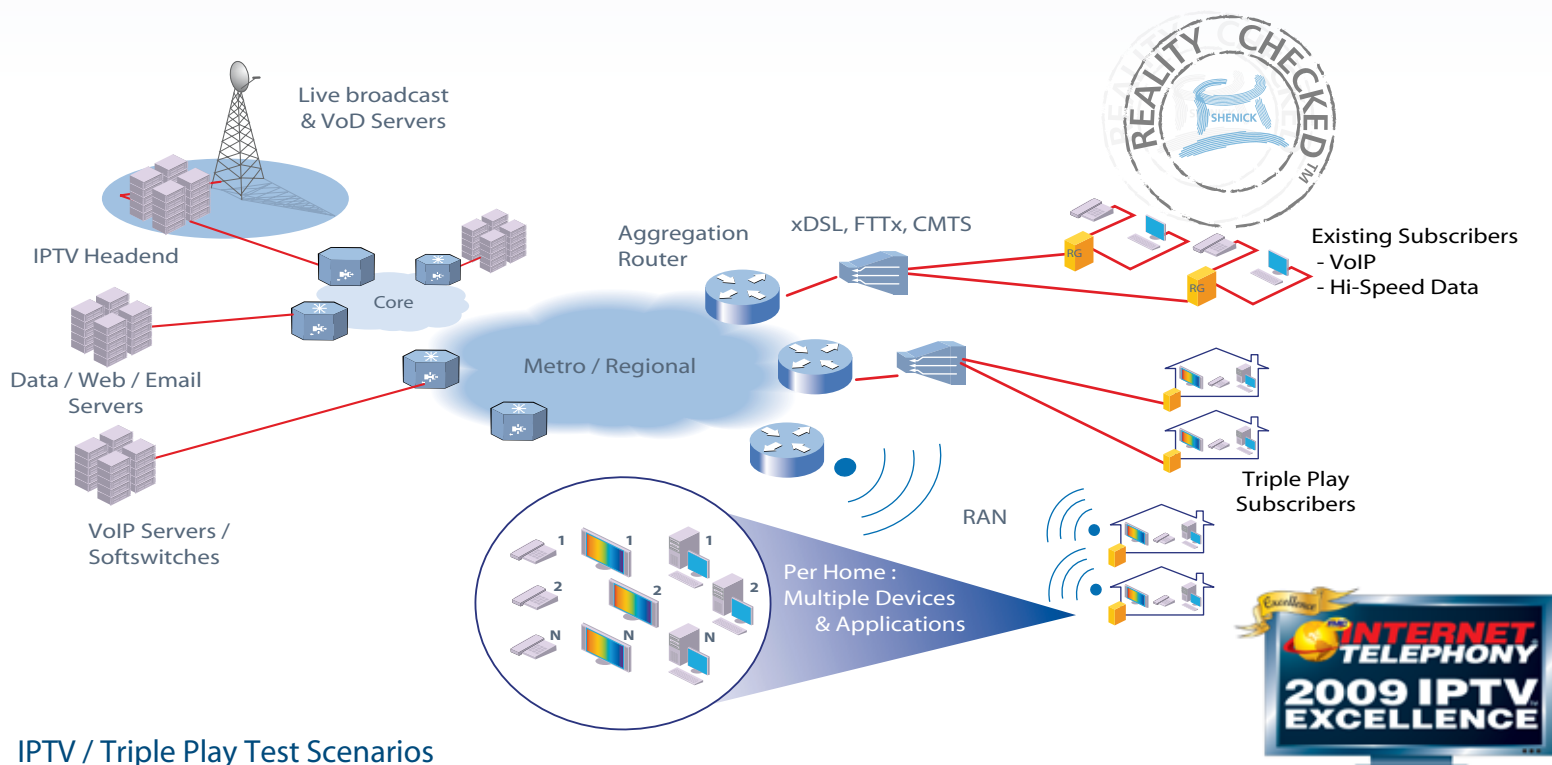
Live broadcast & VoD Servers

REALITY CHECKED TM
SHENICK

IPTV Headend

Core

Aggregation Router

xDSL, FTTx, CMTS

RG

RG

Existing Subscribers
- VoIP
- Hi-Speed Data

Data / Web / Email Servers

Metro / Regional

Triple Play Subscribers

RAN

VoIP Servers / Softswitches

1
1
1
2
2
2
N
N
N

Per Home : Multiple Devices & Applications

Excellence
INTERNET TELEPHONY
2009 IPTV EXCELLENCE

IPTV / Triple Play Test Scenarios